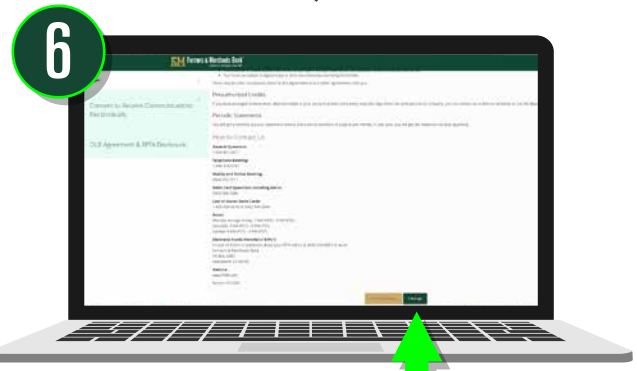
6

Farmers & Merchants Bank

Consent to Receive Communications Electronically

OLB Agreement & BPA Disclosure

Preauthorized Credits

Periodic Statements

How to Contact Us

General Questions

Telephone Banking

Mobile and Online Banking

Debit Card Questions including Alerts

Lost or Stolen Debit Card

Hours

Electronic Funds Transfer (EFT)

Website

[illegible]

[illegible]